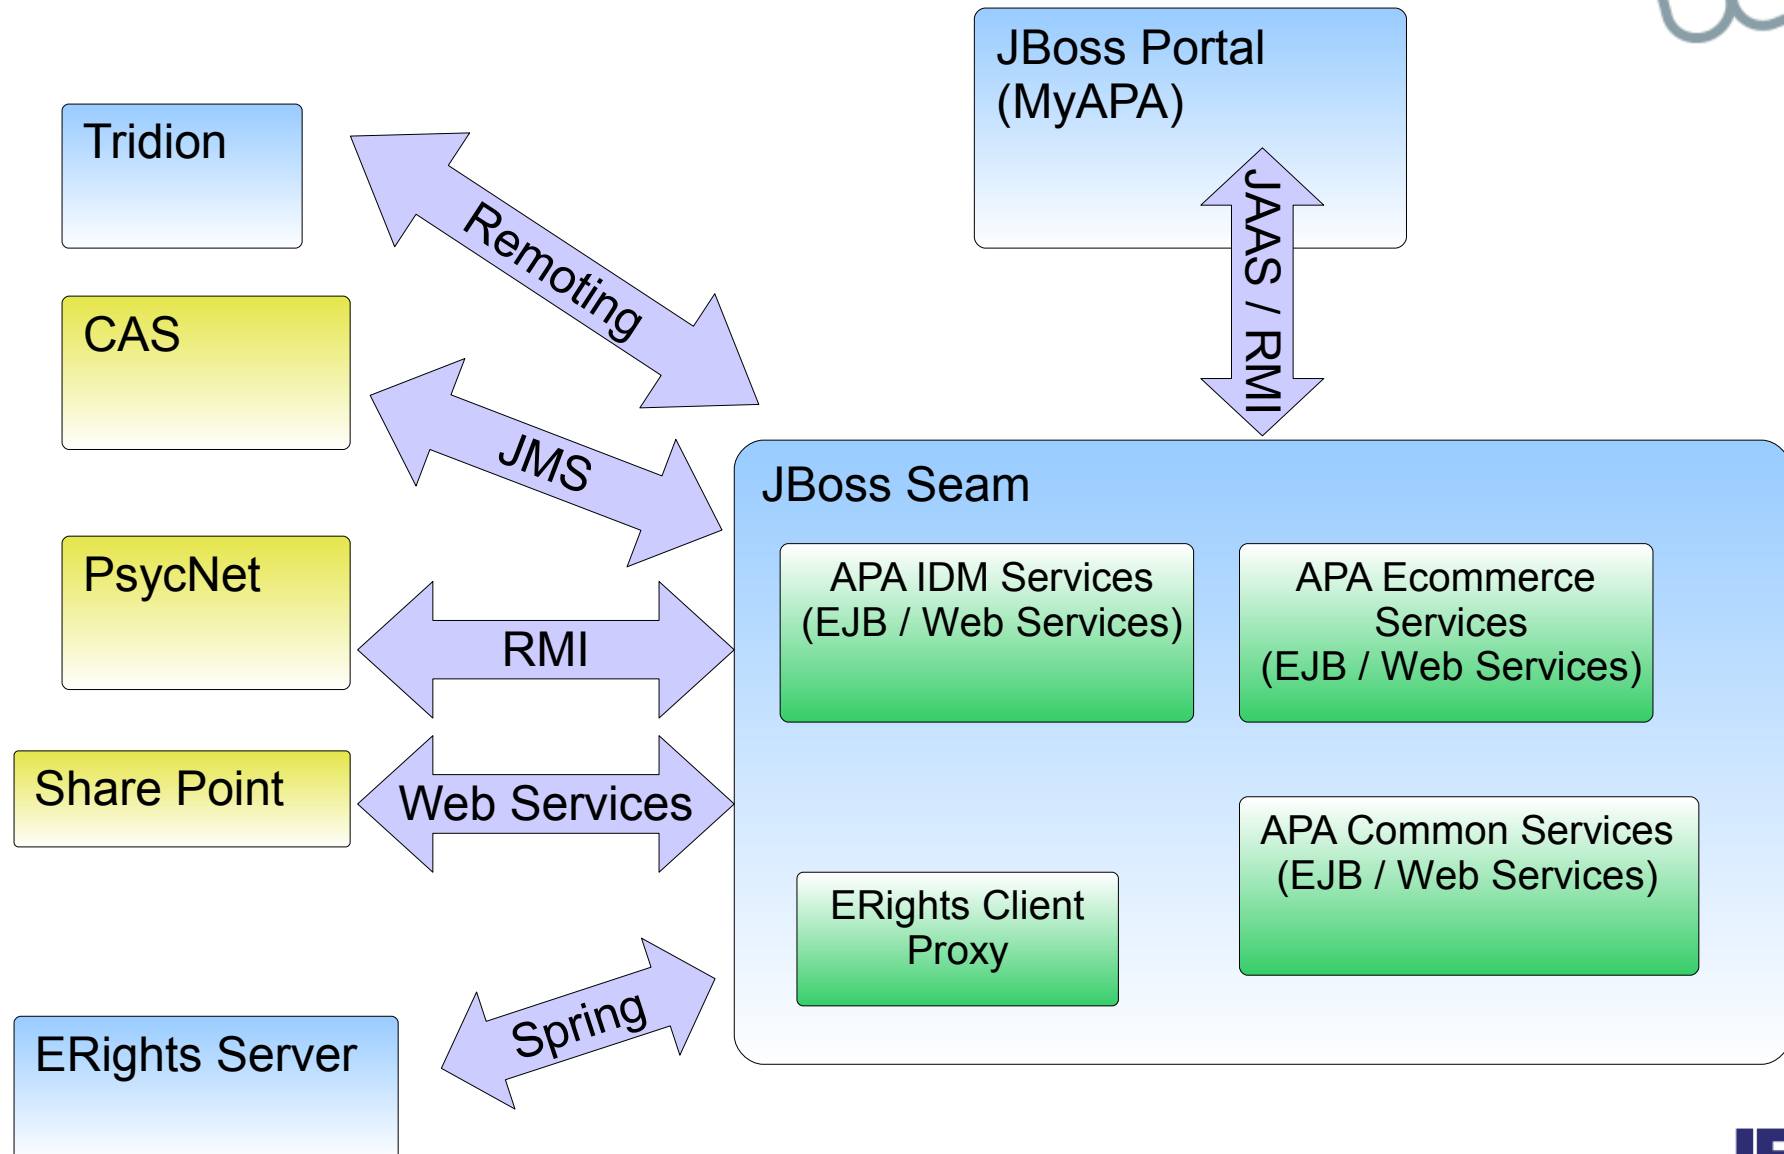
JBoss Portal (MyAPA)

Tridion

Remoting

JAAS / RMI

CAS

JMS

JBoss Seam

PsycNet

APA IDM Services (EJB / Web Services)

APA Ecommerce Services (EJB / Web Services)

RMI

Share Point

Web Services

APA Common Services (EJB / Web Services)

ERights Client Proxy

Spring

ERights Server